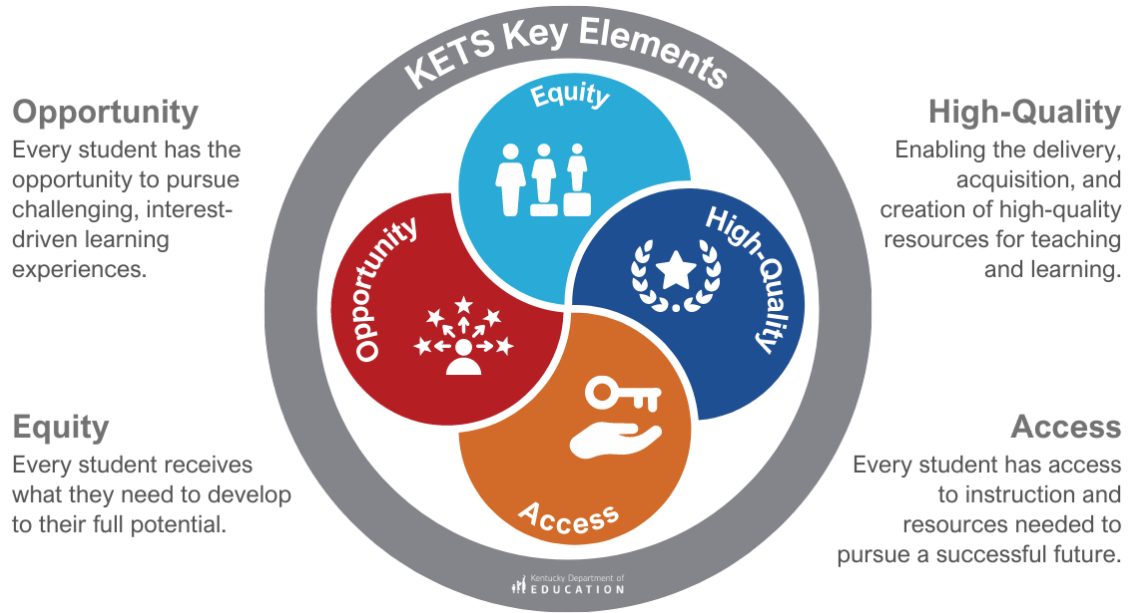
KETS Key Elements

Opportunity
Every student has the opportunity to pursue challenging, interest-driven learning experiences.

High-Quality
Enabling the delivery, acquisition, and creation of high-quality resources for teaching and learning.

Equity

Opportunity

High-Quality

Access

Equity
Every student receives what they need to develop to their full potential.

Access
Every student has access to instruction and resources needed to pursue a successful future.

Kentucky Department of EDUCATION